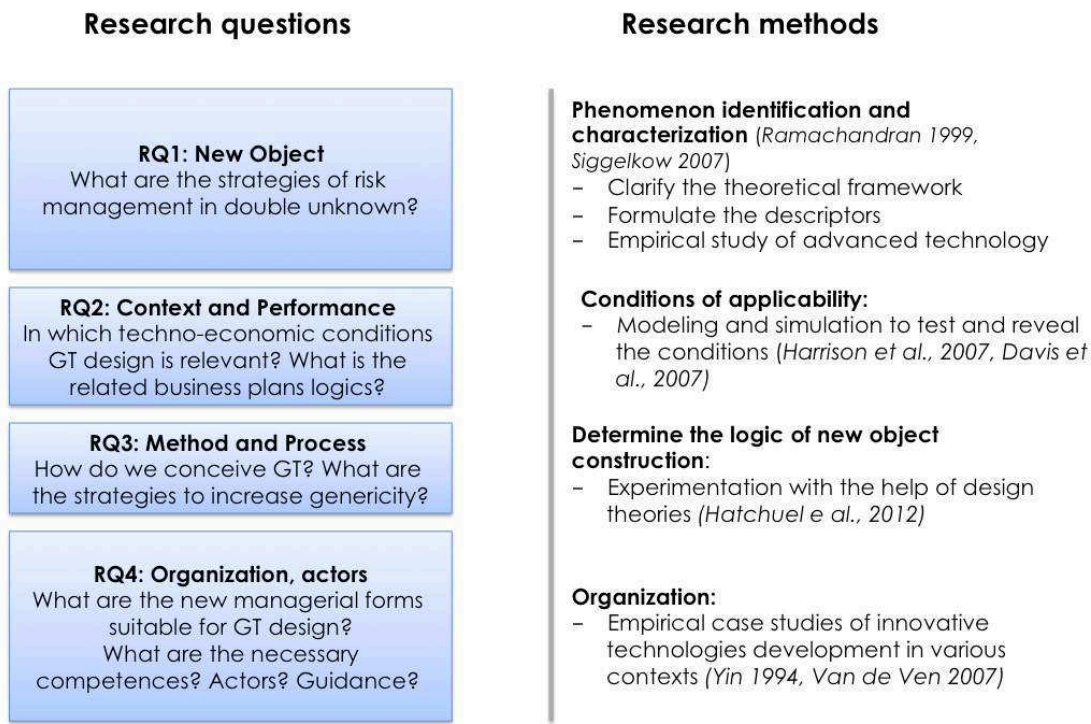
Research questions

RQ1: New Object
What are the strategies of risk management in double unknown?

RQ2: Context and Performance
In which techno-economic conditions GT design is relevant? What is the related business plans logics?

RQ3: Method and Process
How do we conceive GT? What are the strategies to increase genericity?

RQ4: Organization, actors
What are the new managerial forms suitable for GT design?
What are the necessary competences? Actors? Guidance?

Research methods

Phenomenon identification and characterization (Ramachandran 1999, Siggelkow 2007)
- Clarify the theoretical framework
- Formulate the descriptors
- Empirical study of advanced technology

Conditions of applicability:
- Modeling and simulation to test and reveal the conditions (Harrison et al., 2007, Davis et al., 2007)

Determine the logic of new object construction:
- Experimentation with the help of design theories (Hatchuel e al., 2012)

Organization:
- Empirical case studies of innovative technologies development in various contexts (Yin 1994, Van de Ven 2007)